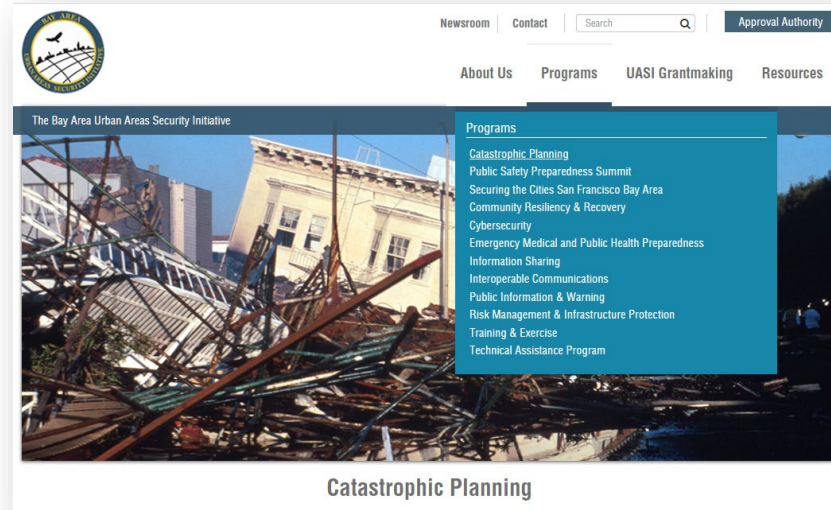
BAY AREA
URBAN AREAS SECURITY INITIATIVE

Newsroom | Contact | Search | Approval Authority

About Us Programs UASI Grantmaking Resources

The Bay Area Urban Areas Security Initiative

Programs
Catastrophic Planning
Public Safety Preparedness Summit
Securing the Cities San Francisco Bay Area
Community Resiliency & Recovery
Cybersecurity
Emergency Medical and Public Health Preparedness
Information Sharing
Interoperable Communications
Public Information & Warning
Risk Management & Infrastructure Protection
Training & Exercise
Technical Assistance Program

Catastrophic Planning